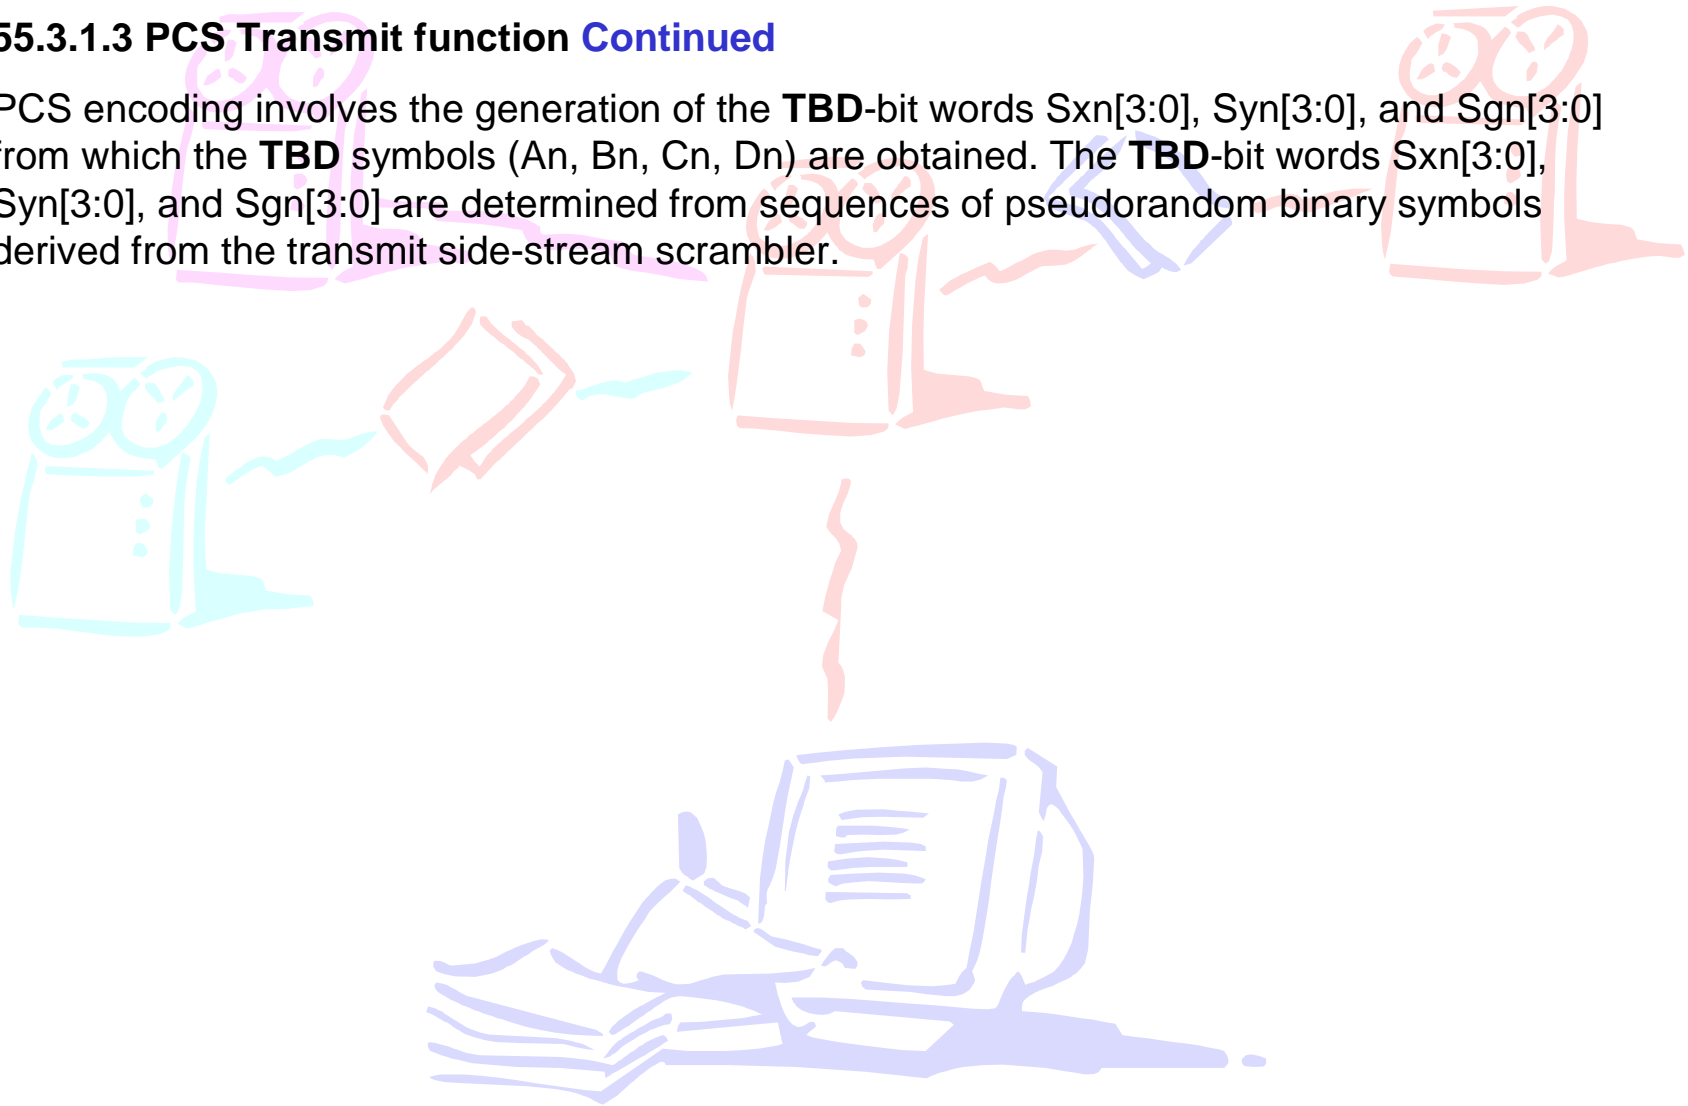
55.3.1.3 PCS Transmit function Continued

PCS encoding involves the generation of the TBD-bit words Sxn[3:0], Syn[3:0], and Sgn[3:0] from which the TBD symbols (An, Bn, Cn, Dn) are obtained. The TBD-bit words Sxn[3:0], Syn[3:0], and Sgn[3:0] are determined from sequences of pseudorandom binary symbols derived from the transmit side-stream scrambler.